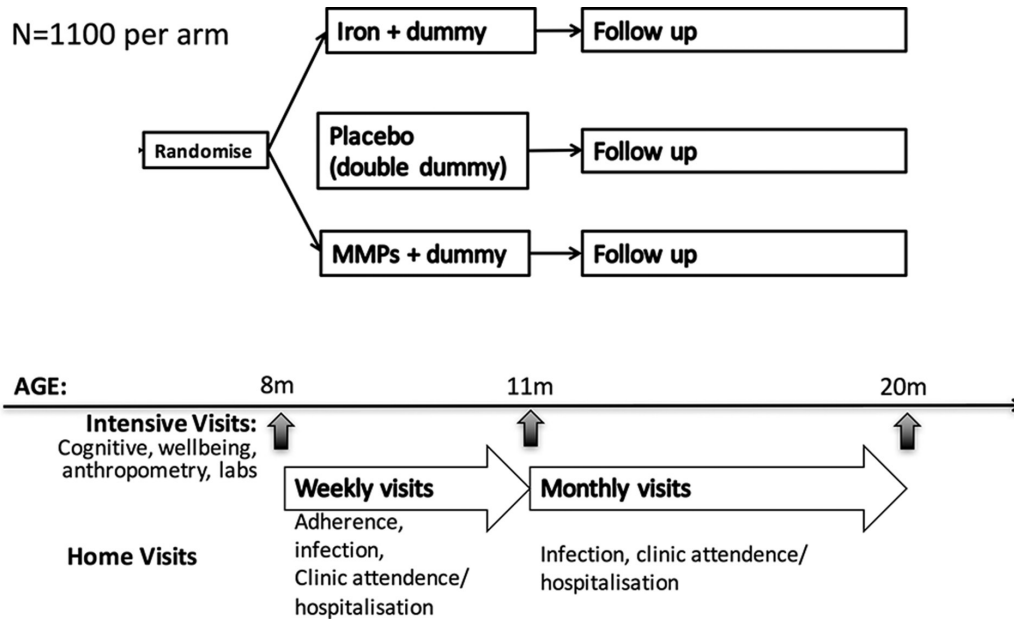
N=1100 per arm

Randomise

Iron + dummy

Follow up

Placebo (double dummy)

Follow up

MMPs + dummy

Follow up

AGE: 8m 11m 20m

Intensive Visits:
Cognitive, wellbeing, anthropometry, labs

Weekly visits

Monthly visits

Home Visits

Adherence, infection, Clinic attendence/ hospitalisation

Infection, clinic attendence/ hospitalisation